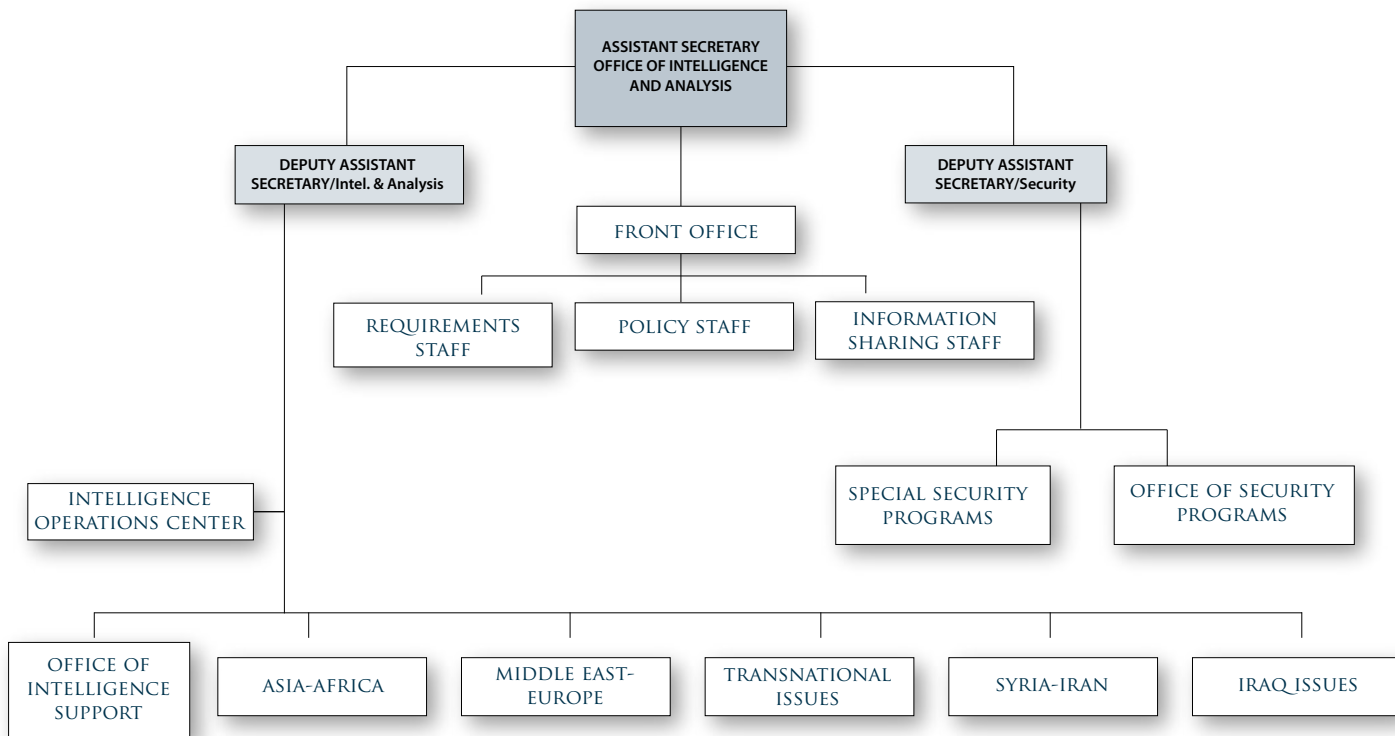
ASSISTANT SECRETARY
OFFICE OF INTELLIGENCE
AND ANALYSIS

DEPUTY ASSISTANT
SECRETARY/Intel. & Analysis

DEPUTY ASSISTANT
SECRETARY/Security

FRONT OFFICE

REQUIREMENTS
STAFF

POLICY STAFF

INFORMATION
SHARING STAFF

INTELLIGENCE
OPERATIONS CENTER

SPECIAL SECURITY
PROGRAMS

OFFICE OF SECURITY
PROGRAMS

OFFICE OF
INTELLIGENCE
SUPPORT

ASIA-AFRICA

MIDDLE EAST-
EUROPE

TRANSNATIONAL
ISSUES

SYRIA-IRAN

IRAQ ISSUES